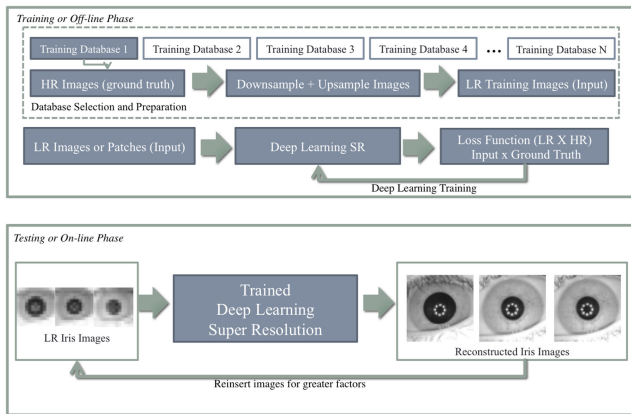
Training or Off-line Phase

Training Database 1
Training Database 2
Training Database 3
Training Database 4
...
Training Database N

HR Images (ground truth)
Downsample + Upsample Images
LR Training Images (Input)

Database Selection and Preparation

LR Images or Patches (Input)
Deep Learning SR
Loss Function (LR X HR) Input x Ground Truth

Deep Learning Training

Testing or On-line Phase

LR Iris Images

Trained Deep Learning Super Resolution

Reconstructed Iris Images

Reinsert images for greater factors